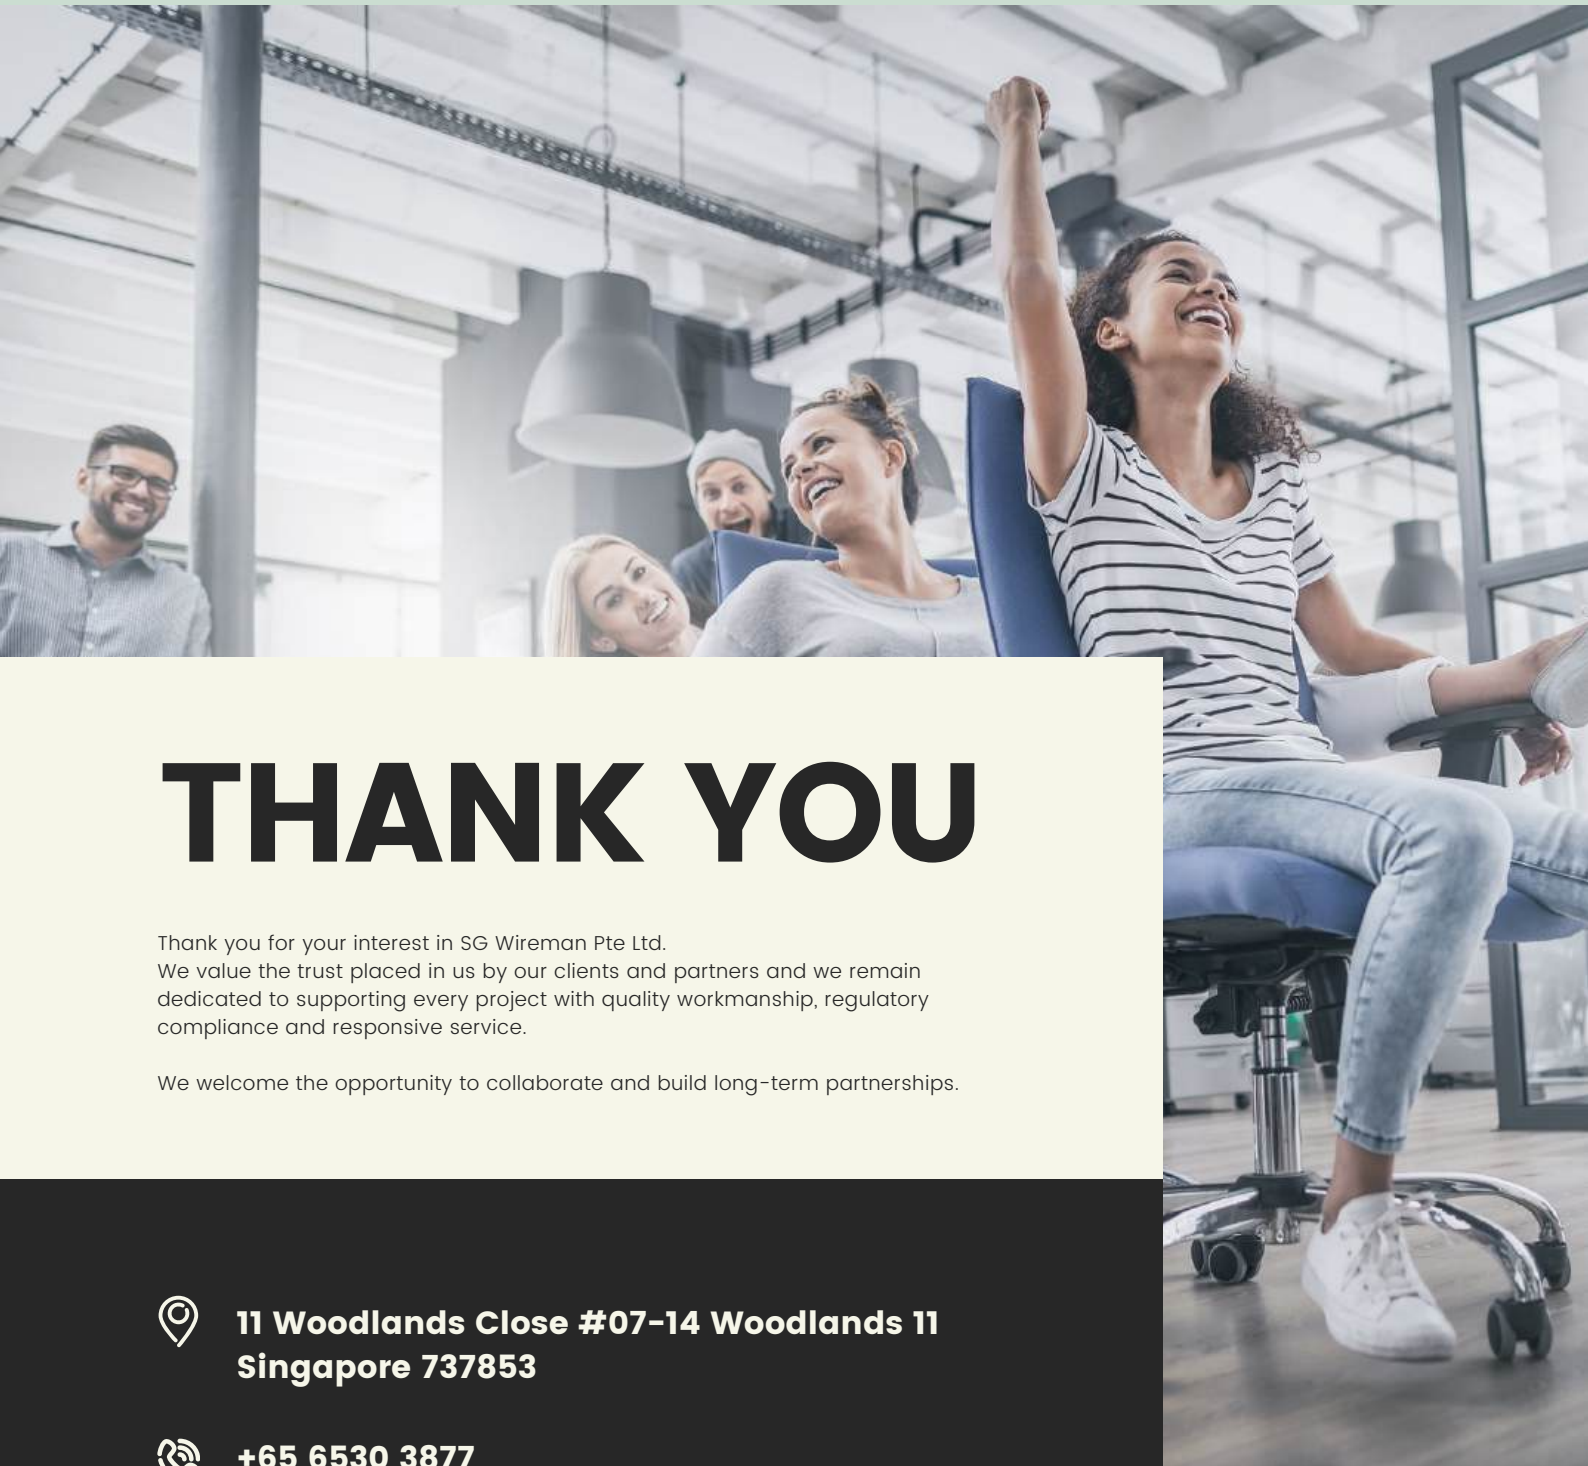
THANK YOU

Thank you for your interest in SG Wireman Pte Ltd.
We value the trust placed in us by our clients and partners and we remain dedicated to supporting every project with quality workmanship, regulatory compliance and responsive service.

We welcome the opportunity to collaborate and build long-term partnerships.

11 Woodlands Close #07-14 Woodlands 11 Singapore 737853

+65 6530 3877